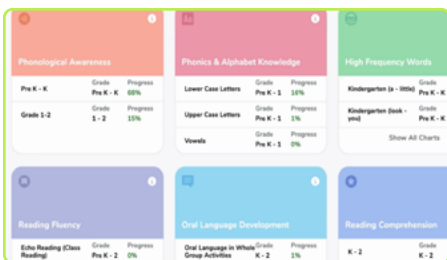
Phonological Awareness

| | Grade | Progress |
|---|---|---|
| Pre K - K | Pre K - K | 68% |
| Grade 1-2 | 1 - 2 | 15% |

Phonics & Alphabet Knowledge

| | Grade | Progress |
|---|---|---|
| Lower Case Letters | Pre K - 1 | 16% |
| Upper Case Letters | Pre K - 1 | 1% |
| Vowels | Pre K - 1 | 0% |

High Frequency Words

| | Grade |
|---|---|
| Kindergarten (a - little) | Pre K |
| Kindergarten (look - you) | Pre K |

Show All Charts

Reading Fluency

| | Grade | Progress |
|---|---|---|
| Echo Reading (Class Reading) | Pre K - 2 | 0% |

Oral Language Development

| | Grade | Progress |
|---|---|---|
| Oral Language in Whole Group Activities | K - 2 | 1% |

Reading Comprehension

K - 2